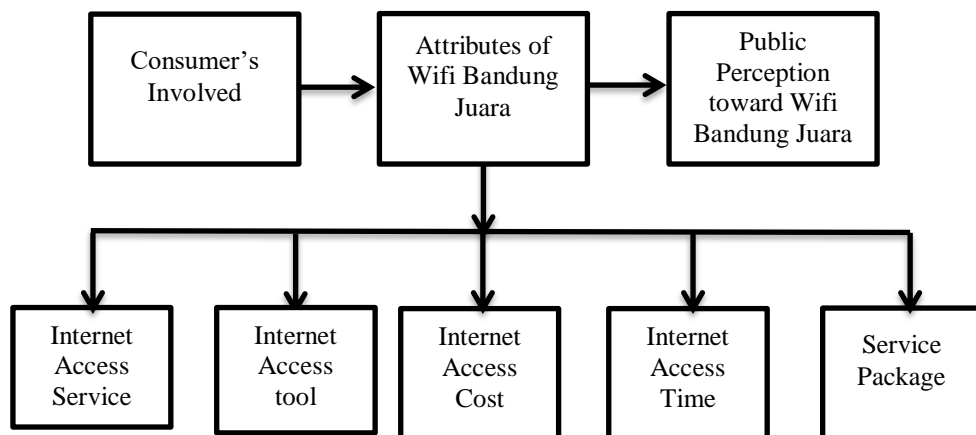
Consumer's Involved

Attributes of Wifi Bandung Juara

Public Perception toward Wifi Bandung Juara

Internet Access Service

Internet Access tool

Internet Access Cost

Internet Access Time

Service Package